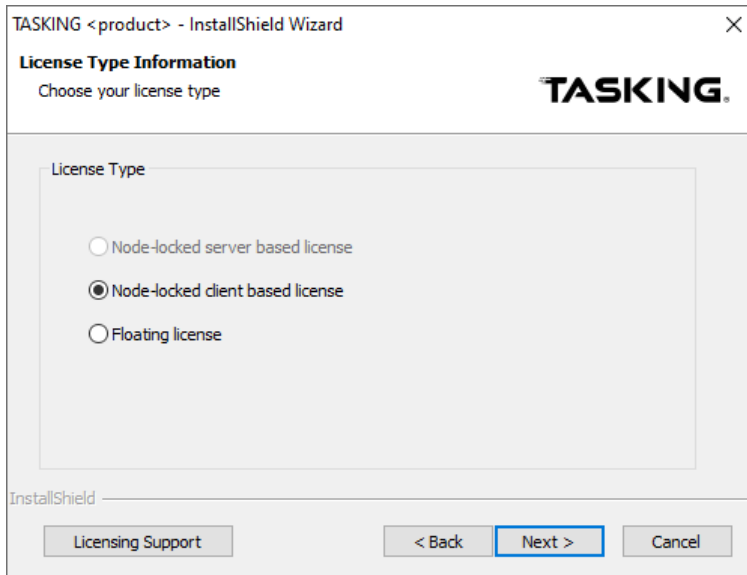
TASKING <product> - InstallShield Wizard

×

License Type Information

Choose your license type

TASKING.

License Type

Node-locked server based license

Node-locked client based license

Floating license

InstallShield

Licensing Support

< Back

Next >

Cancel